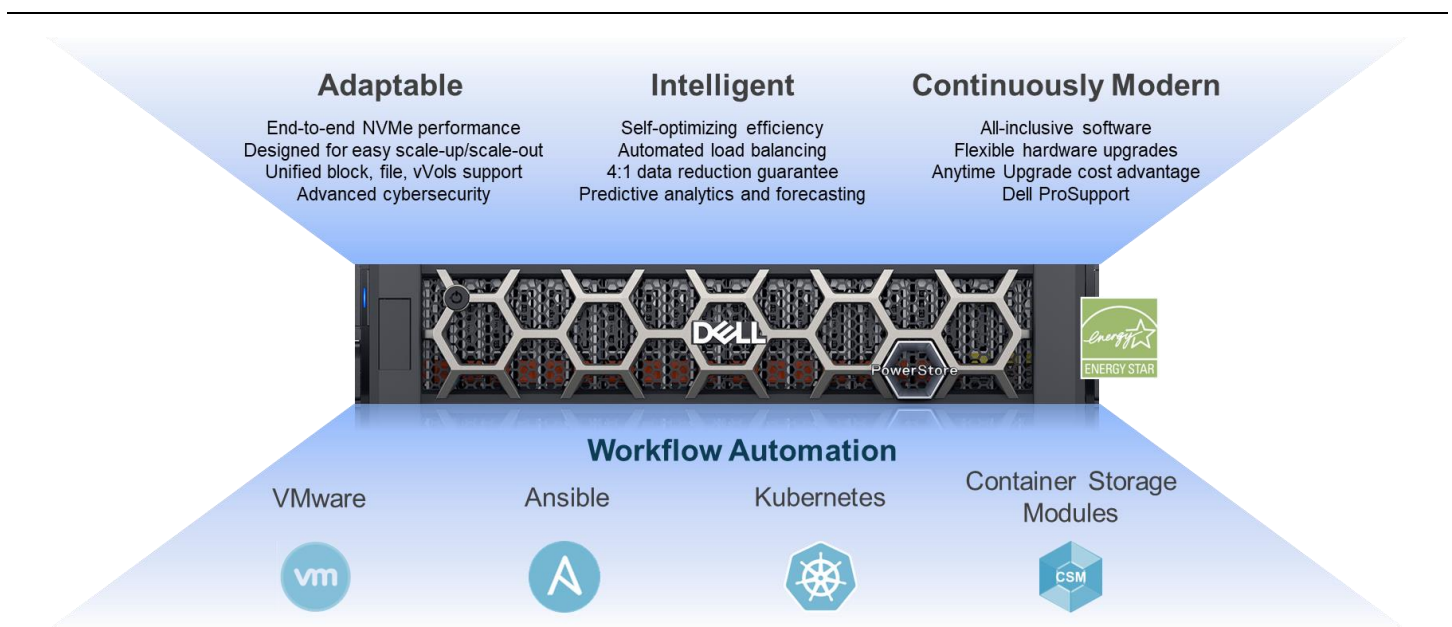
Adaptable

End-to-end NVMe performance
Designed for easy scale-up/scale-out
Unified block, file, vVols support
Advanced cybersecurity

Intelligent

Self-optimizing efficiency
Automated load balancing
4:1 data reduction guarantee
Predictive analytics and forecasting

Continuously Modern

All-inclusive software
Flexible hardware upgrades
Anytime Upgrade cost advantage
Dell ProSupport

DELL

PowerStore

energy
ENERGY STAR

Workflow Automation

VMware

vm

Ansible

Kubernetes

Container Storage Modules

CSM